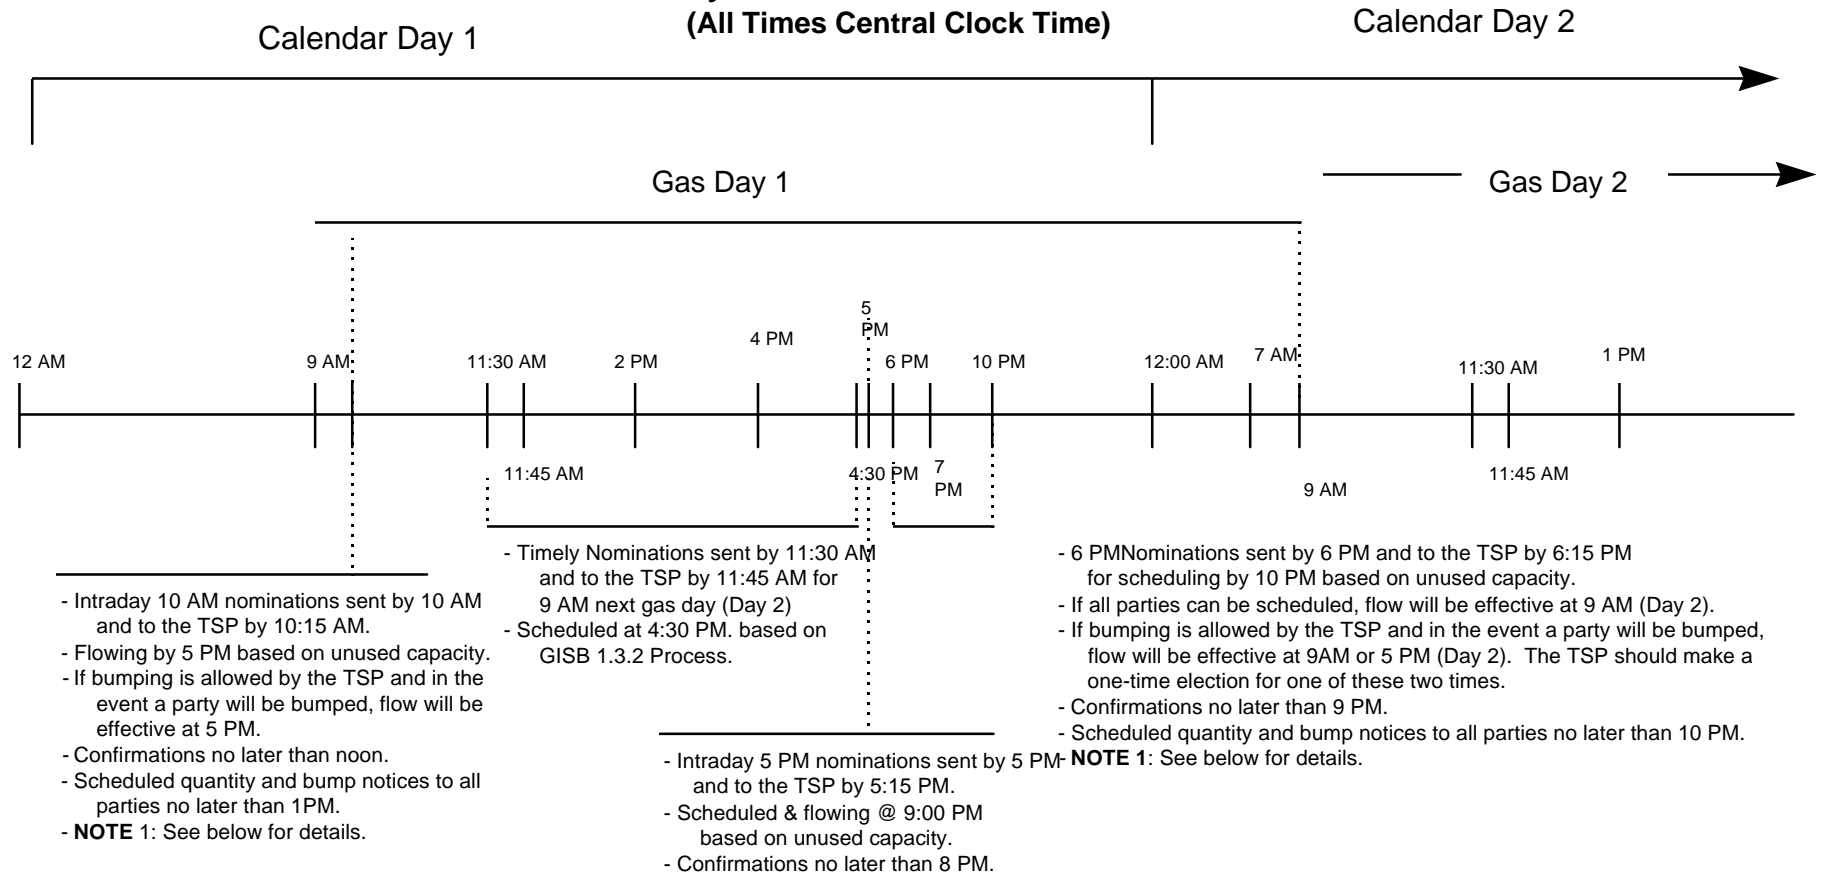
(All Times Central Clock Time)

Calendar Day 1

Calendar Day 2

Gas Day 1

Gas Day 2

12 AM 9 AM 11:30 AM 2 PM 4 PM 5 PM 6 PM 10 PM 12:00 AM 7 AM 11:30 AM 1 PM

11:45 AM 4:30 PM 7 PM 9 AM 11:45 AM

- Intraday 10 AM nominations sent by 10 AM and to the TSP by 10:15 AM.
- Flowing by 5 PM based on unused capacity.
- If bumping is allowed by the TSP and in the event a party will be bumped, flow will be effective at 5 PM.
- Confirmations no later than noon.
- Scheduled quantity and bump notices to all parties no later than 1PM.
- **NOTE** 1: See below for details.

- Timely Nominations sent by 11:30 AM and to the TSP by 11:45 AM for 9 AM next gas day (Day 2)
- Scheduled at 4:30 PM. based on GISB 1.3.2 Process.

- Intraday 5 PM nominations sent by 5 PM and to the TSP by 5:15 PM.
- Scheduled & flowing @ 9:00 PM based on unused capacity.
- Confirmations no later than 8 PM.

- 6 PMNominations sent by 6 PM and to the TSP by 6:15 PM for scheduling by 10 PM based on unused capacity.
- If all parties can be scheduled, flow will be effective at 9 AM (Day 2).
- If bumping is allowed by the TSP and in the event a party will be bumped, flow will be effective at 9AM or 5 PM (Day 2). The TSP should make a one-time election for one of these two times.
- Confirmations no later than 9 PM.
- Scheduled quantity and bump notices to all parties no later than 10 PM.
- **NOTE 1**: See below for details.